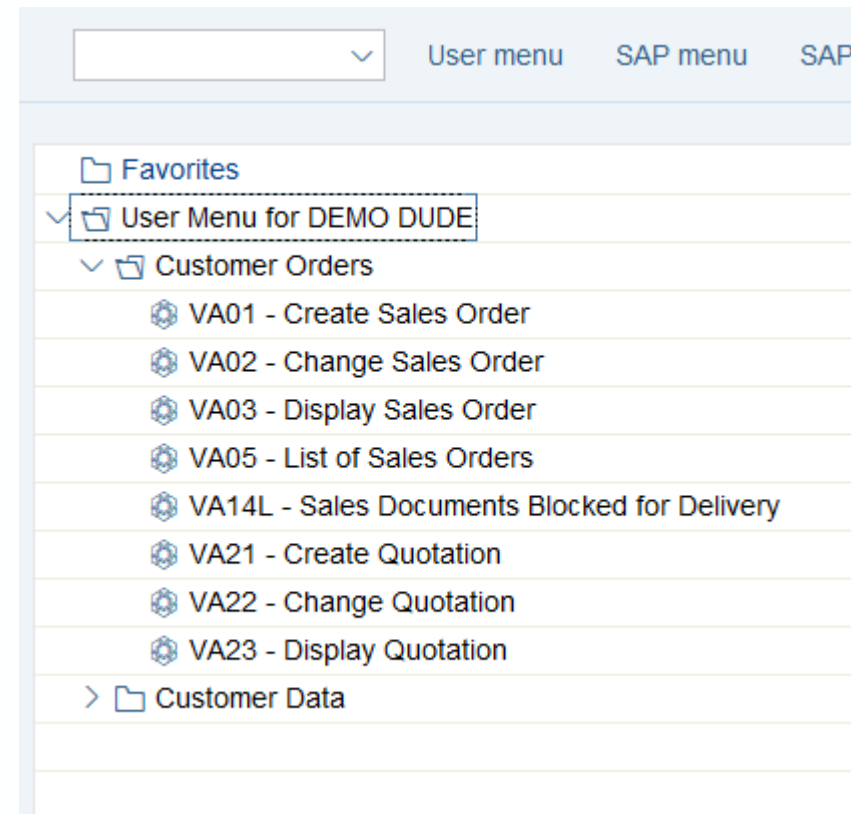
User menu SAP menu SAP

Favorites
User Menu for DEMO DUDE
Customer Orders
VA01 - Create Sales Order
VA02 - Change Sales Order
VA03 - Display Sales Order
VA05 - List of Sales Orders
VA14L - Sales Documents Blocked for Delivery
VA21 - Create Quotation
VA22 - Change Quotation
VA23 - Display Quotation
Customer Data